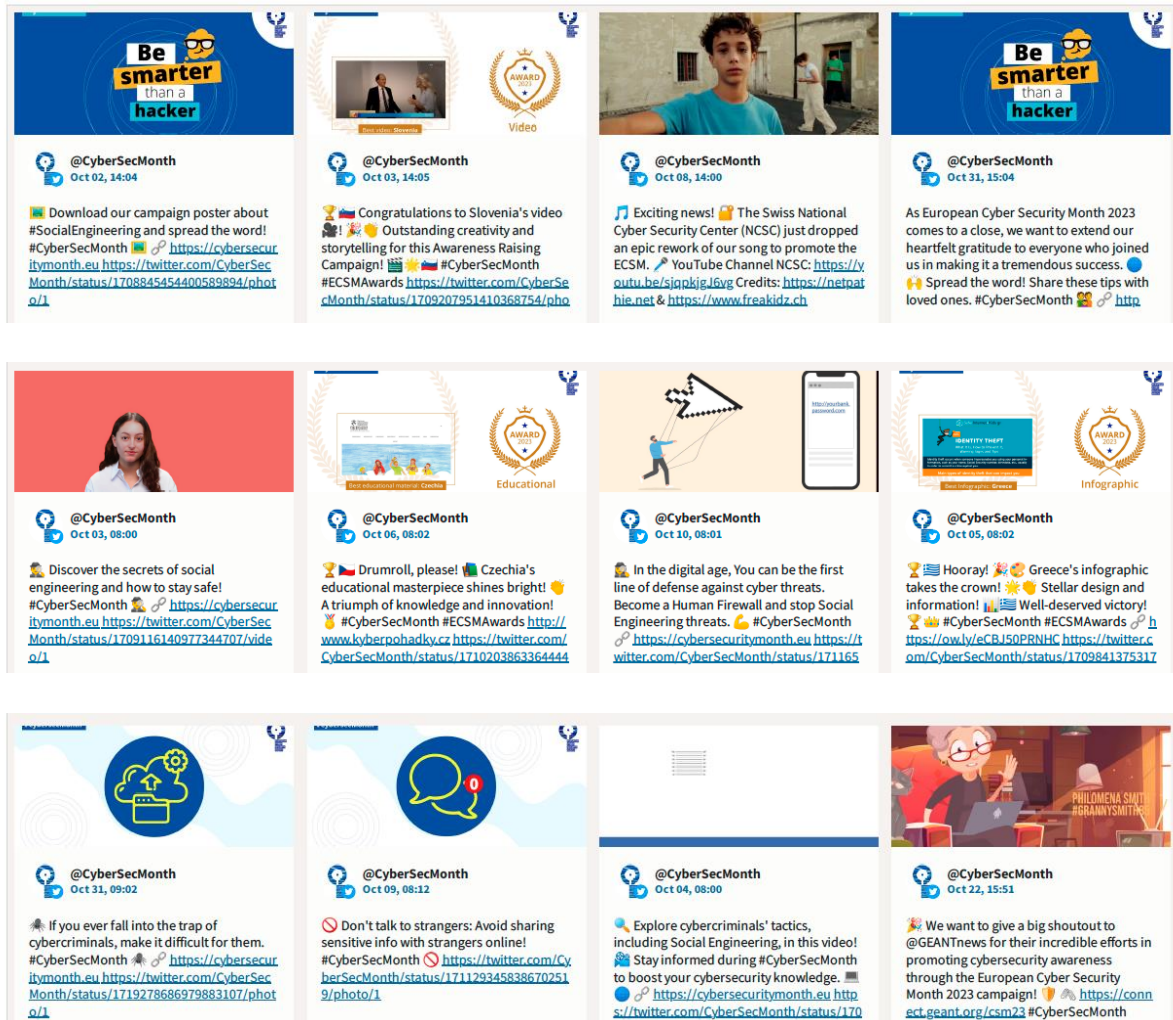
Be smarter than a hacker

@CyberSecMonth
Oct 02, 14:04

Download our campaign poster about #SocialEngineering and spread the word! #CyberSecMonth https://cybersecuritymonth.eu https://twitter.com/CyberSecMonth/status/1708845454400589894/photo/1

AWARD 2023
Video
Best video: Slovenia

@CyberSecMonth
Oct 03, 14:05

Congratulations to Slovenia's video ! Outstanding creativity and storytelling for this Awareness Raising Campaign! #CyberSecMonth #ECSMAwards https://twitter.com/CyberSecMonth/status/1709207951410368754/pho

@CyberSecMonth
Oct 08, 14:00

Exciting news! The Swiss National Cyber Security Center (NCSC) just dropped an epic rework of our song to promote the ECSM. YouTube Channel NCSC: https://youtu.be/sjqpkjgJ6vg Credits: https://netpathie.net & https://www.freakidz.ch

Be smarter than a hacker

@CyberSecMonth
Oct 31, 15:04

As European Cyber Security Month 2023 comes to a close, we want to extend our heartfelt gratitude to everyone who joined us in making it a tremendous success. Spread the word! Share these tips with loved ones. #CyberSecMonth http

@CyberSecMonth
Oct 03, 08:00

Discover the secrets of social engineering and how to stay safe! #CyberSecMonth https://cybersecuritymonth.eu https://twitter.com/CyberSecMonth/status/1709116140977344707/video/1

AWARD 2023
Educational
Best educational material: Czechia

@CyberSecMonth
Oct 06, 08:02

Drumroll, please! Czechia's educational masterpiece shines bright! A triumph of knowledge and innovation! #CyberSecMonth #ECSMAwards http://www.kyberpohadky.cz https://twitter.com/CyberSecMonth/status/1710203863364444

http://yourbank.password.com

@CyberSecMonth
Oct 10, 08:01

In the digital age, You can be the first line of defense against cyber threats. Become a Human Firewall and stop Social Engineering threats. #CyberSecMonth https://cybersecuritymonth.eu https://twitter.com/CyberSecMonth/status/171165

IDENTITY THEFT
AWARD 2023
Infographic
Best Infographic: Greece

@CyberSecMonth
Oct 05, 08:02

Hooray! Greece's infographic takes the crown! Stellar design and information! Well-deserved victory! #CyberSecMonth #ECSMAwards https://ow.ly/eCBJ50PRNHC https://twitter.com/CyberSecMonth/status/1709841375317

@CyberSecMonth
Oct 31, 09:02

If you ever fall into the trap of cybercriminals, make it difficult for them. #CyberSecMonth https://cybersecuritymonth.eu https://twitter.com/CyberSecMonth/status/1719278686979883107/photo/1

0

@CyberSecMonth
Oct 09, 08:12

Don't talk to strangers: Avoid sharing sensitive info with strangers online! #CyberSecMonth https://twitter.com/CyberSecMonth/status/1711293458386702519/photo/1

@CyberSecMonth
Oct 04, 08:00

Explore cybercriminals' tactics, including Social Engineering, in this video! Stay informed during #CyberSecMonth to boost your cybersecurity knowledge. https://cybersecuritymonth.eu https://twitter.com/CyberSecMonth/status/170

PHILOMENA SMITH #GRANNYSMITHS

@CyberSecMonth
Oct 22, 15:51

We want to give a big shoutout to @GEANTnews for their incredible efforts in promoting cybersecurity awareness through the European Cyber Security Month 2023 campaign! https://connect.geant.org/csm23 #CyberSecMonth